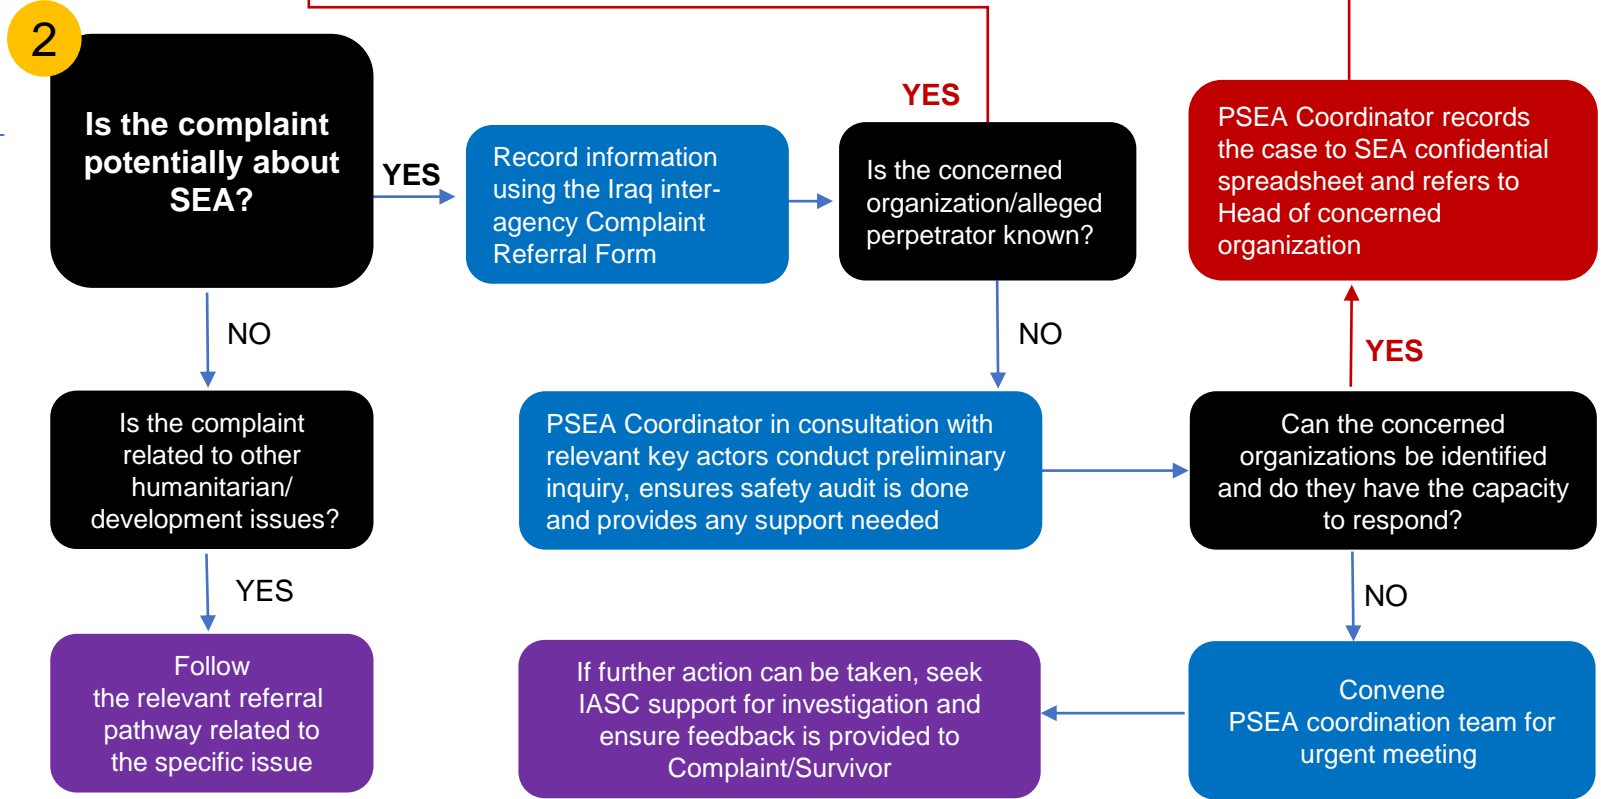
2

Is the complaint potentially about SEA?

YES

Record information using the Iraq inter-agency Complaint Referral Form

YES

Is the concerned organization/alleged perpetrator known?

PSEA Coordinator records the case to SEA confidential spreadsheet and refers to Head of concerned organization

NO

NO

YES

Is the complaint related to other humanitarian/ development issues?

PSEA Coordinator in consultation with relevant key actors conduct preliminary inquiry, ensures safety audit is done and provides any support needed

Can the concerned organizations be identified and do they have the capacity to respond?

YES

NO

Follow the relevant referral pathway related to the specific issue

If further action can be taken, seek IASC support for investigation and ensure feedback is provided to Complaint/Survivor

Convene PSEA coordination team for urgent meeting